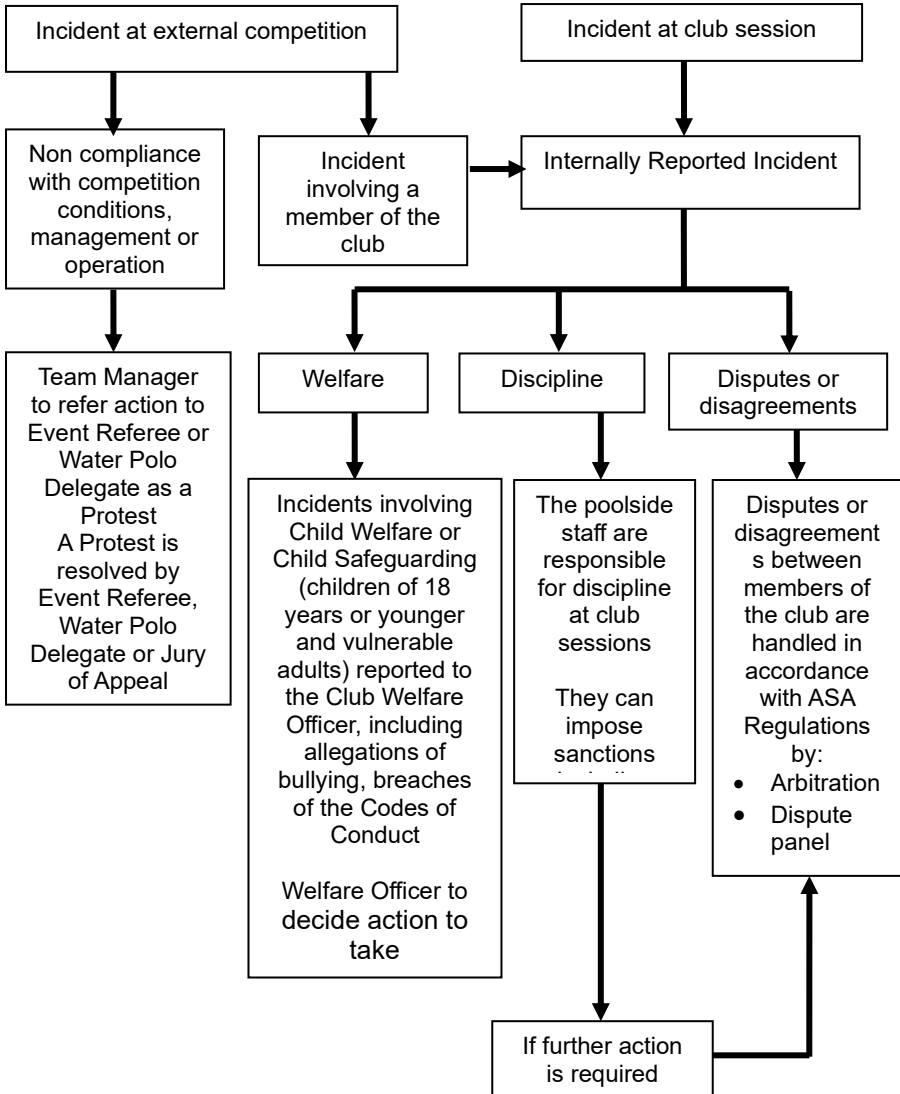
Incident at external competition

Incident at club session

Non compliance with competition conditions, management or operation

Incident involving a member of the club

Internally Reported Incident

Team Manager to refer action to Event Referee or Water Polo Delegate as a Protest
A Protest is resolved by Event Referee, Water Polo Delegate or Jury of Appeal

Welfare

Discipline

Disputes or disagreements

Incidents involving Child Welfare or Child Safeguarding (children of 18 years or younger and vulnerable adults) reported to the Club Welfare Officer, including allegations of bullying, breaches of the Codes of Conduct

Welfare Officer to decide action to take

The poolside staff are responsible for discipline at club sessions

They can impose sanctions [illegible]

Disputes or disagreement s between members of the club are handled in accordance with ASA Regulations by:
• Arbitration
• Dispute panel

If further action is required